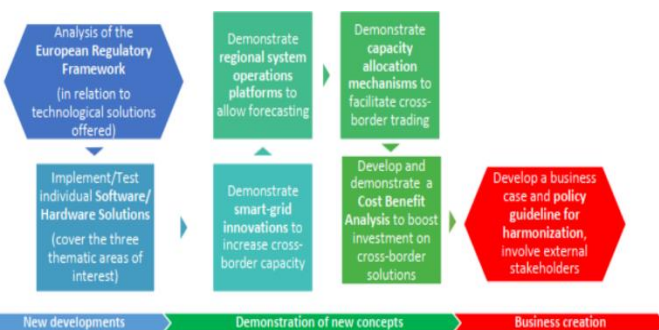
Analysis of the European Regulatory Framework (in relation to technological solutions offered)

Implement/Test individual Software/ Hardware Solutions (cover the three thematic areas of interest)

Demonstrate smart-grid innovations to increase cross-border capacity

Demonstrate regional system operations platforms to allow forecasting

Demonstrate capacity allocation mechanisms to facilitate cross-border trading

Develop and demonstrate a Cost Benefit Analysis to boost investment on cross-border solutions

Develop a business case and policy guideline for harmonization, involve external stakeholders

New developments

Demonstration of new concepts

Business creation